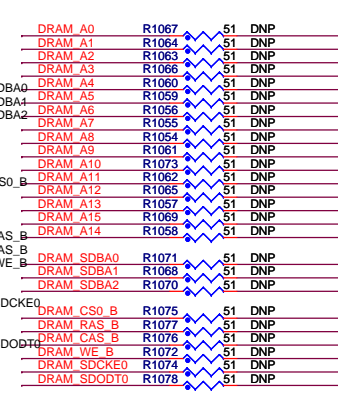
DRAM_A0 R1067 51 DNP
DRAM_A1 R1064 51 DNP
DRAM_A2 R1063 51 DNP
DRAM_A3 R1066 51 DNP
SDBA0 DRAM_A4 R1060 51 DNP
DBA1 DRAM_A5 R1059 51 DNP
DBA2 DRAM_A6 R1056 51 DNP
DRAM_A7 R1055 51 DNP
DRAM_A8 R1054 51 DNP
DRAM_A9 R1061 51 DNP
DRAM_A10 R1073 51 DNP
S0_B DRAM_A11 R1062 51 DNP
DRAM_A12 R1065 51 DNP
DRAM_A13 R1057 51 DNP
DRAM_A15 R1069 51 DNP
DRAM_A14 R1058 51 DNP
AS_B
AS_B DRAM_SDBA0 R1071 51 DNP
WE_B DRAM_SDBA1 R1068 51 DNP
DRAM_SDBA2 R1070 51 DNP
DCKE0
DRAM_CS0_B R1075 51 DNP
DRAM_RAS_B R1077 51 DNP
DRAM_CAS_B R1076 51 DNP
DODT0
DRAM_WE_B R1072 51 DNP
DRAM_SDCKE0 R1074 51 DNP
DRAM_SDODT0 R1078 51 DNP